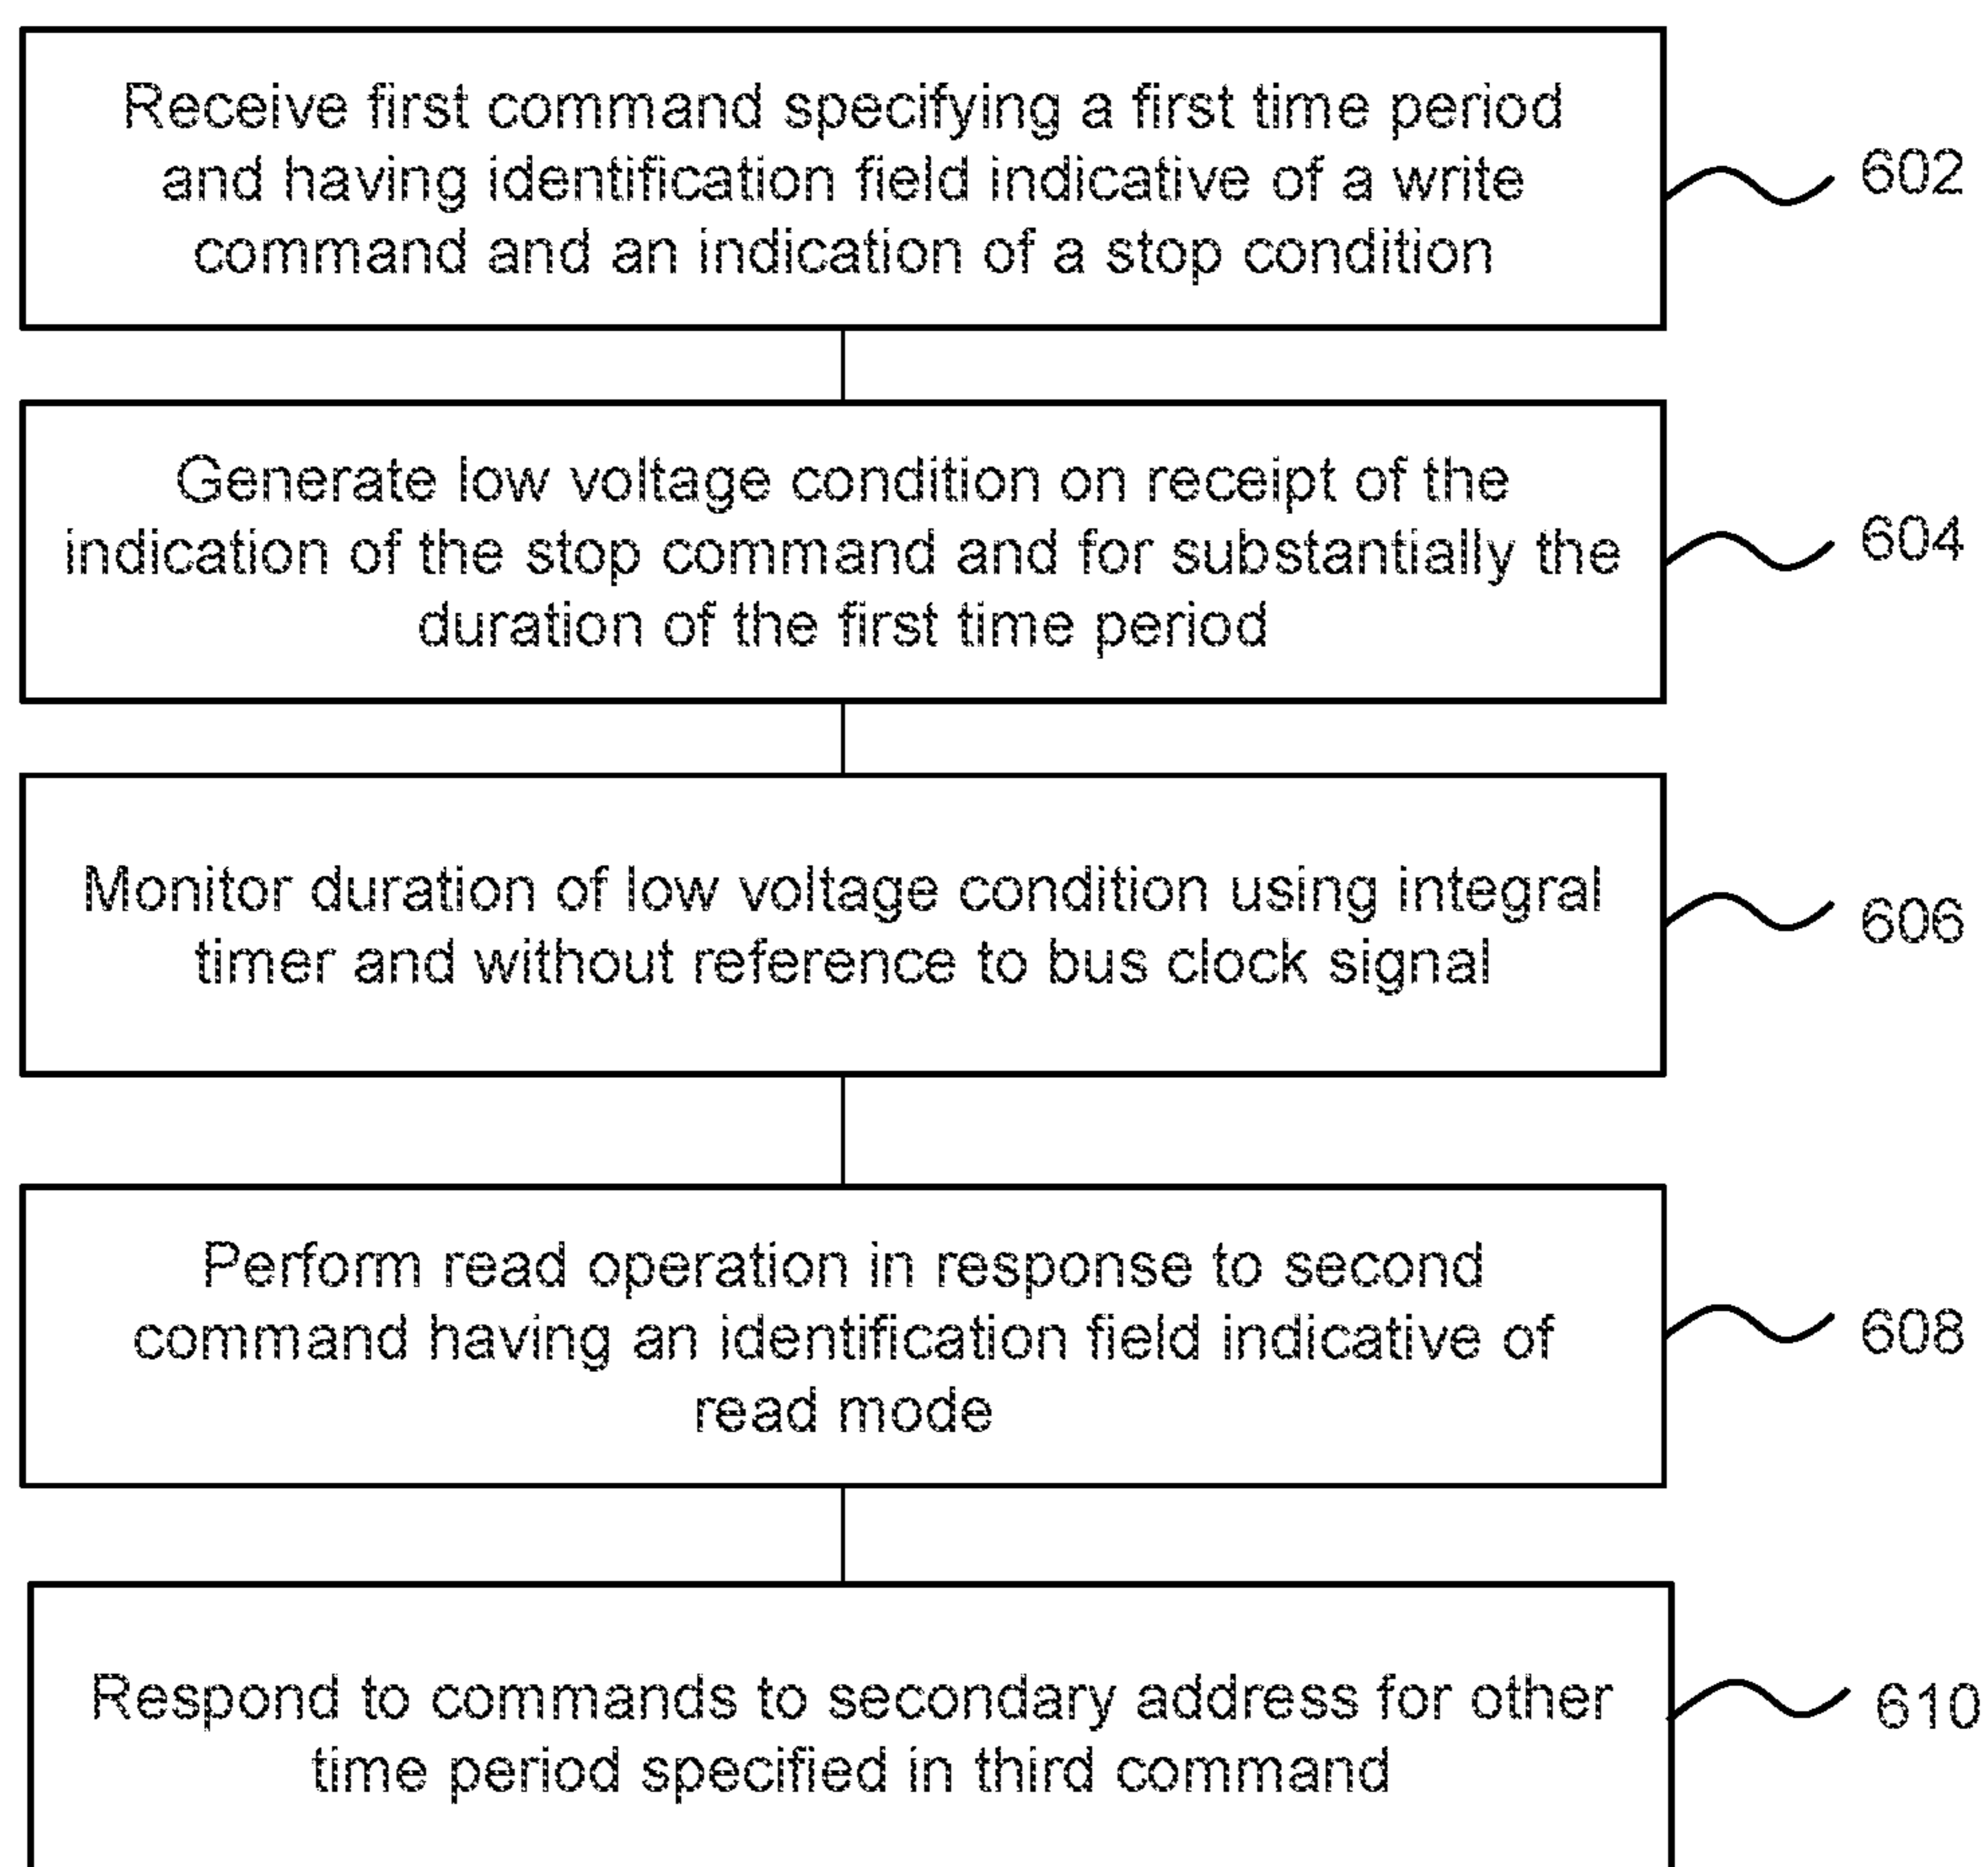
Receive first command specifying a first time period and having identification field indicative of a write command and an indication of a stop condition

602

Generate low voltage condition on receipt of the indication of the stop command and for substantially the duration of the first time period

604

Monitor duration of low voltage condition using integral timer and without reference to bus clock signal

606

Perform read operation in response to second command having an identification field indicative of read mode

608

Respond to commands to secondary address for other time period specified in third command

610